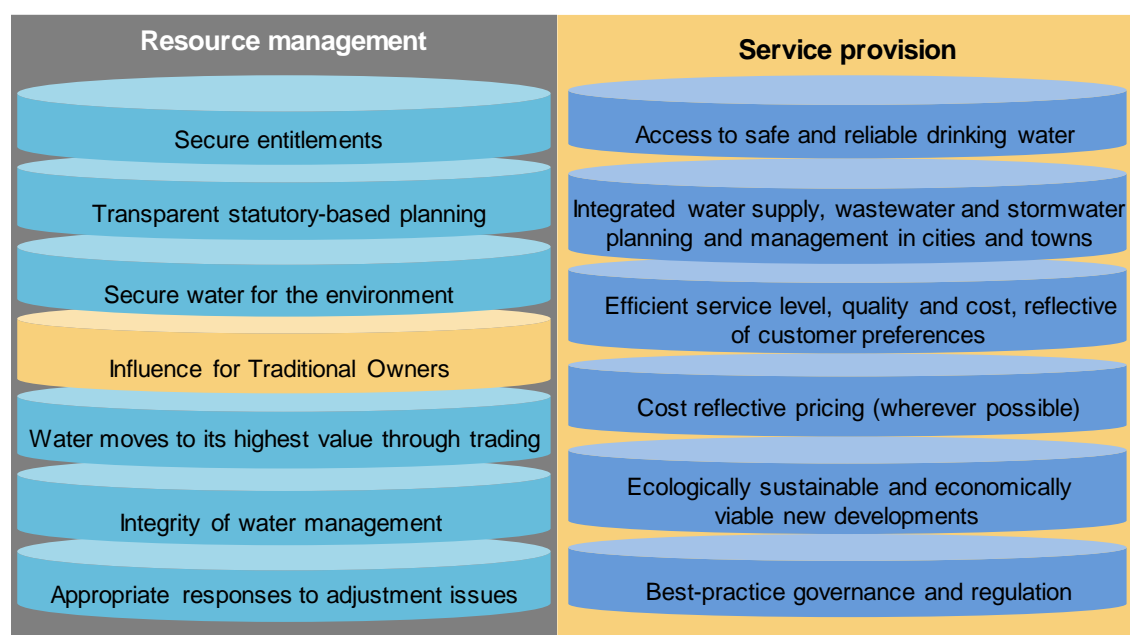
Resource management

Secure entitlements

Transparent statutory-based planning

Secure water for the environment

Influence for Traditional Owners

Water moves to its highest value through trading

Integrity of water management

Appropriate responses to adjustment issues

Service provision

Access to safe and reliable drinking water

Integrated water supply, wastewater and stormwater planning and management in cities and towns

Efficient service level, quality and cost, reflective of customer preferences

Cost reflective pricing (wherever possible)

Ecologically sustainable and economically viable new developments

Best-practice governance and regulation